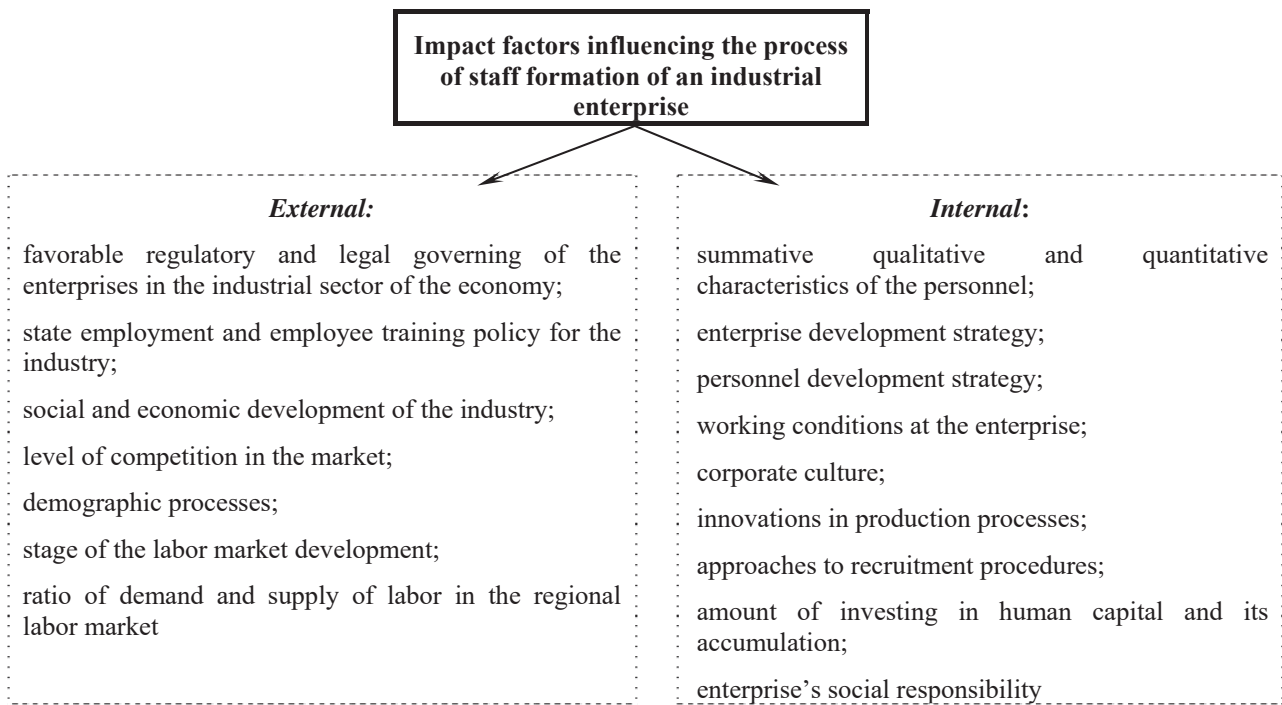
Impact factors influencing the process of staff formation of an industrial enterprise

External:

favorable regulatory and legal governing of the enterprises in the industrial sector of the economy;

state employment and employee training policy for the industry;

social and economic development of the industry;

level of competition in the market;

demographic processes;

stage of the labor market development;

ratio of demand and supply of labor in the regional labor market

Internal:

summative qualitative and quantitative characteristics of the personnel;

enterprise development strategy;

personnel development strategy;

working conditions at the enterprise;

corporate culture;

innovations in production processes;

approaches to recruitment procedures;

amount of investing in human capital and its accumulation;

enterprise's social responsibility